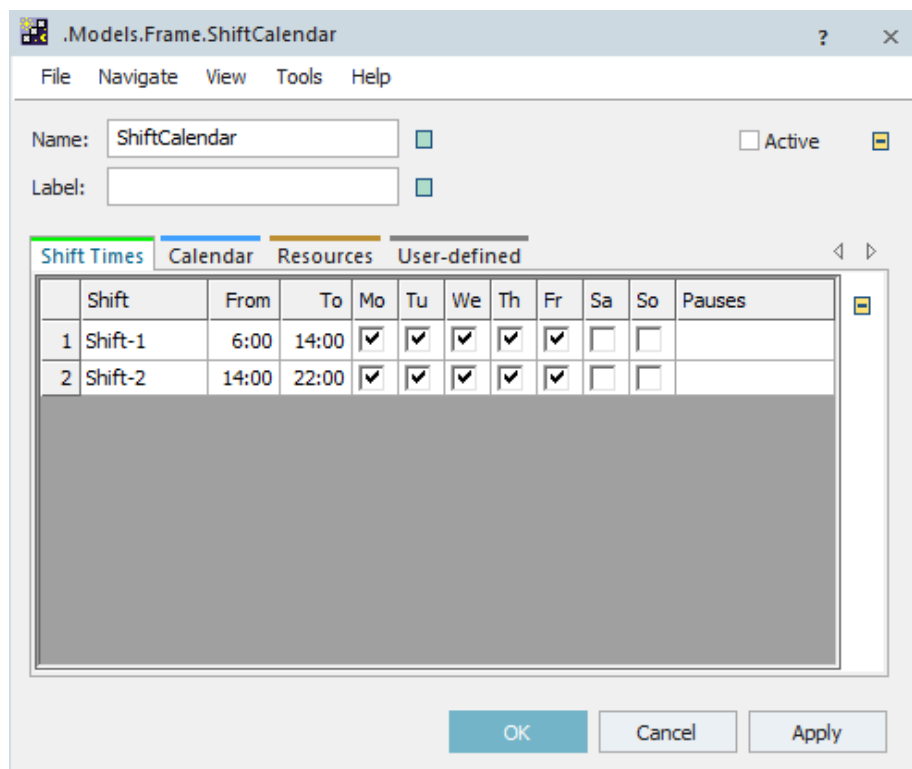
.Models.Frame.ShiftCalendar ? ×

File Navigate View Tools Help

Name: ShiftCalendar

Label:

Active

Shift Times Calendar Resources User-defined

| | Shift | From | To | Mo | Tu | We | Th | Fr | Sa | So | Pauses |
|---|---|---|---|---|---|---|---|---|---|---|---|
| 1 | Shift-1 | 6:00 | 14:00 | ☑ | ☑ | ☑ | ☑ | ☑ | ☐ | ☐ | |
| 2 | Shift-2 | 14:00 | 22:00 | ☑ | ☑ | ☑ | ☑ | ☑ | ☐ | ☐ | |

OK Cancel Apply